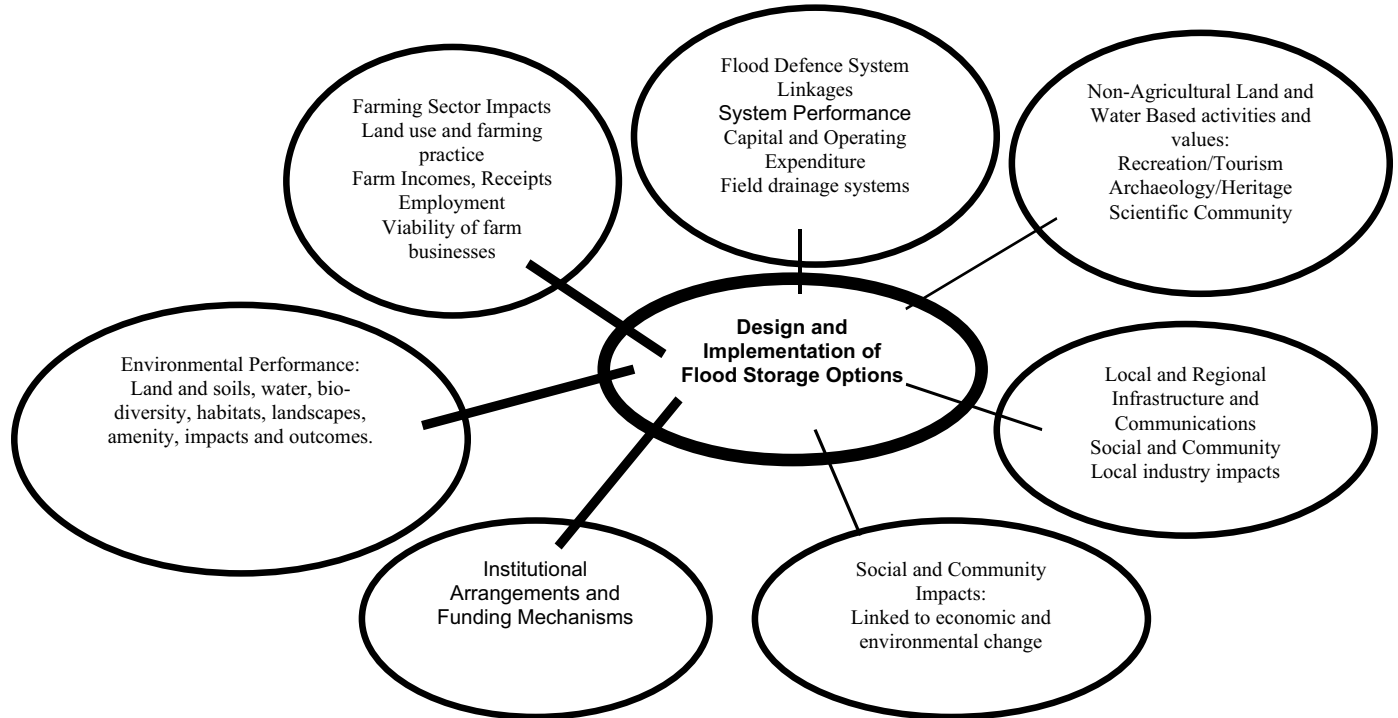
Farming Sector Impacts
Land use and farming practice
Farm Incomes, Receipts
Employment
Viability of farm businesses

Flood Defence System Linkages
System Performance
Capital and Operating Expenditure
Field drainage systems

Non-Agricultural Land and Water Based activities and values:
Recreation/Tourism
Archaeology/Heritage
Scientific Community

Environmental Performance:
Land and soils, water, biodiversity, habitats, landscapes, amenity, impacts and outcomes.

Design and Implementation of Flood Storage Options

Local and Regional Infrastructure and Communications
Social and Community
Local industry impacts

Institutional Arrangements and Funding Mechanisms

Social and Community Impacts:
Linked to economic and environmental change